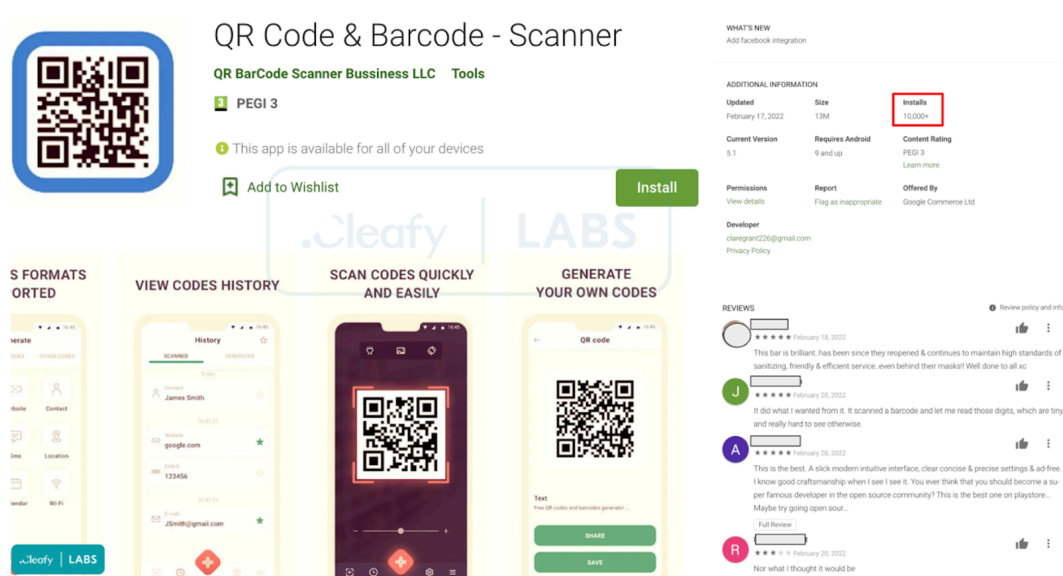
QR Code & Barcode - Scanner

QR BarCode Scanner Bussiness LLC Tools

PEGI 3

This app is available for all of your devices

Add to Wishlist

Install

Cleafy | LABS

S FORMATS ORTED

VIEW CODES HISTORY

SCAN CODES QUICKLY AND EASILY

GENERATE YOUR OWN CODES

History

SCANNED GENERATED

James Smith

google.com

123456

JSmith@gmail.com

Contact

Location

Wi-Fi

QR code

Text

SHARE

SAVE

Cleafy | LABS

WHAT'S NEW

Add facebook integration

ADDITIONAL INFORMATION

Updated
February 17, 2022

Size
13M

Installs
10,000+

Current Version
5.1

Requires Android
9 and up

Content Rating
PEGI 3
Learn more

Permissions
View details

Report
Flag as inappropriate

Offered By
Google Commerce Ltd

Developer
claregrant226@gmail.com
Privacy Policy

REVIEWS

Review policy and info

February 18, 2022

This bar is brilliant..has been since they reopened & continues to maintain high standards of sanitizing, friendly & efficient service..even behind their masks!! Well done to all xx

February 20, 2022

It did what I wanted from it. It scanned a barcode and let me read those digits, which are tiny and really hard to see otherwise.

February 20, 2022

This is the best. A slick modern intuitive interface, clear concise & precise settings & ad-free. I know good craftsmanship when I see it. You ever think that you should become a super famous developer in the open source community? This is the best one on playstore... Maybe try going open sour...

Full Review

February 20, 2022

Nor what I thought it would be